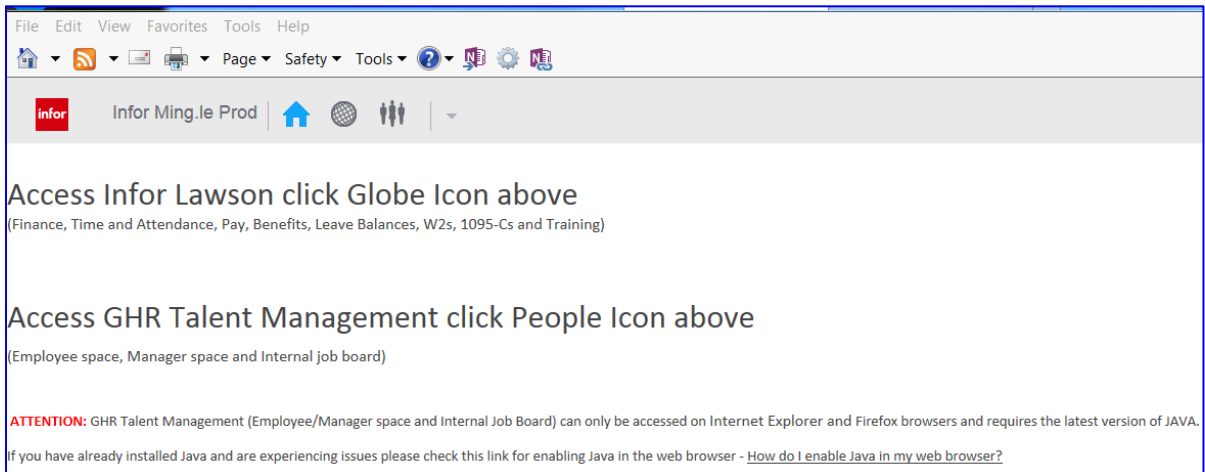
File Edit View Favorites Tools Help

Page ▾ Safety ▾ Tools ▾

infor Infor Ming.le Prod

Access Infor Lawson click Globe Icon above
(Finance, Time and Attendance, Pay, Benefits, Leave Balances, W2s, 1095-Cs and Training)

Access GHR Talent Management click People Icon above
(Employee space, Manager space and Internal job board)

ATTENTION: GHR Talent Management (Employee/Manager space and Internal Job Board) can only be accessed on Internet Explorer and Firefox browsers and requires the latest version of JAVA.

If you have already installed Java and are experiencing issues please check this link for enabling Java in the web browser - How do I enable Java in my web browser?